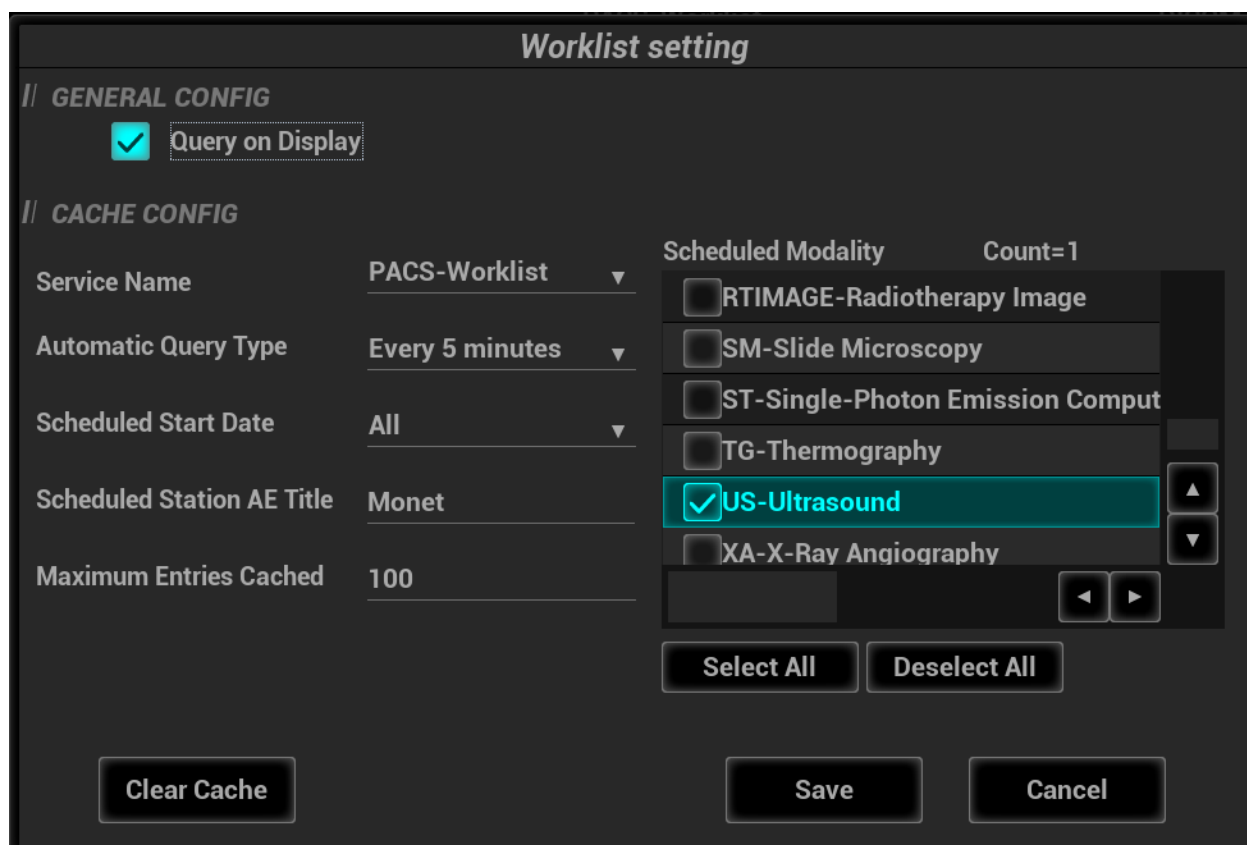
Worklist setting

GENERAL CONFIG

Query on Display

CACHE CONFIG

Service Name PACS-Worklist

Automatic Query Type Every 5 minutes

Scheduled Start Date All

Scheduled Station AE Title Monet

Maximum Entries Cached 100

Scheduled Modality Count=1

RTIMAGE-Radiotherapy Image

SM-Slide Microscopy

ST-Single-Photon Emission Comput

TG-Thermography

US-Ultrasound

XA-X-Ray Angiography

Select All

Deselect All

Clear Cache

Save

Cancel